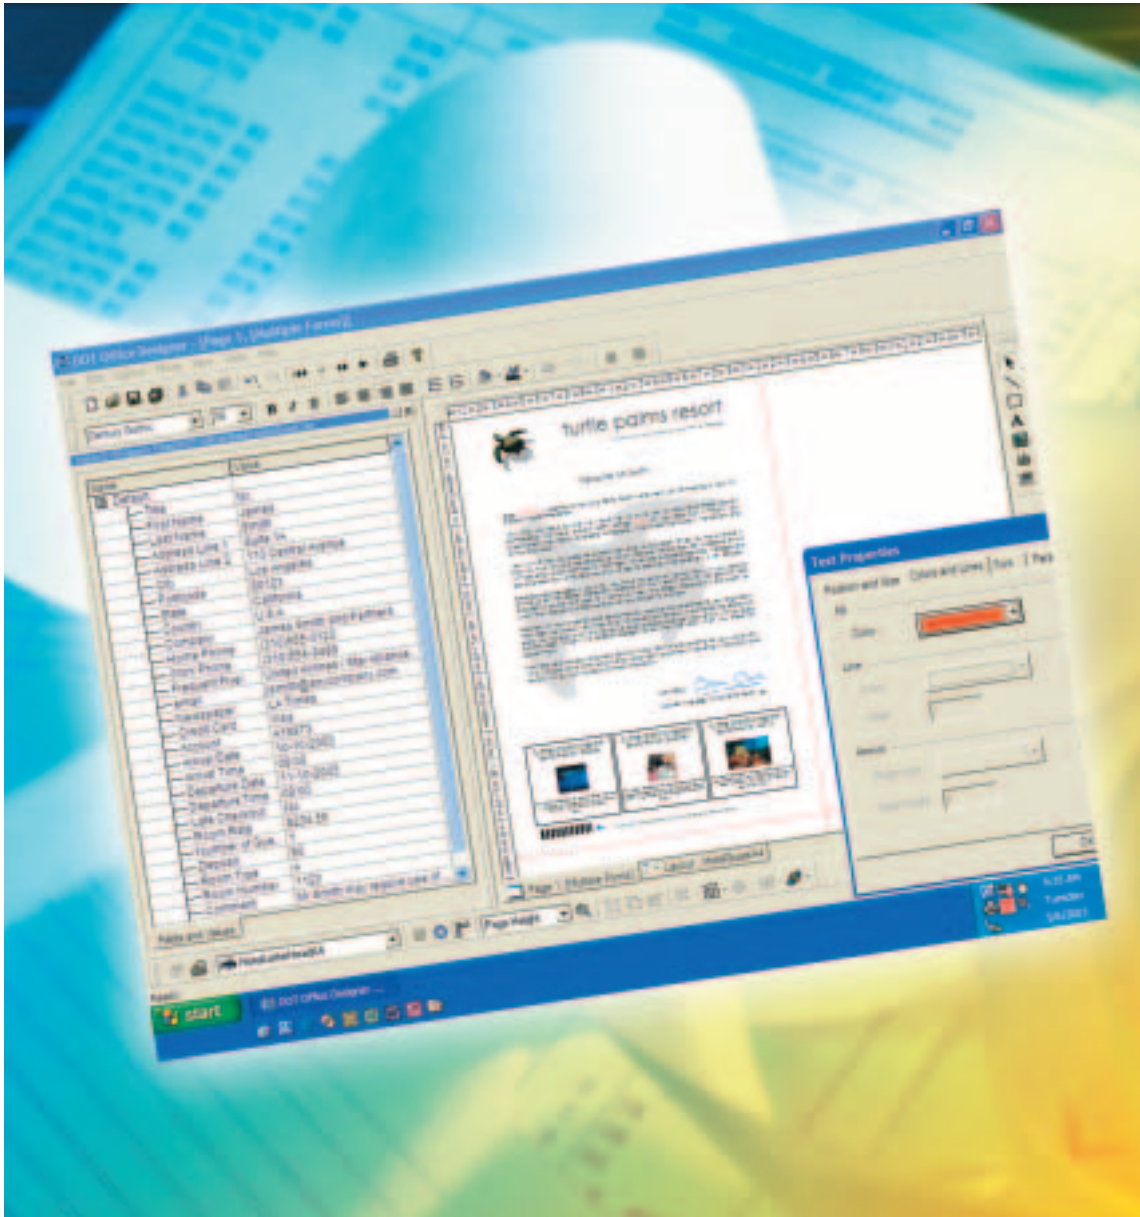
DOT Office Designer - [Page 1, (Multiple Forms)]

turtle palms resort

Default
Title
First Name
Last Name
Address Line 1
Address Line 2
City
Postcode
State
Country
Company
Home Phone
Work Phone
Frequent Flyer
Email
Newspaper
Credit Card
Account
Arrival Date
Arrival Time
Departure Date
Departure Time
Late Checkout
Room Rate
Number of Guests
Deposit
Room Type
Room Number
Comment

Mr.
James
Smith
Suite 1a
115 Central Avenue
Los Angeles
90125
California
U.S.A.
James Smith and Partners
(213)456-0122
(213)654-3469
United Airlines
james@smithcompany.com
LA Times
Visa
Yes
10:00
11:00

Text Properties
Position and Size
Colors and Lines
Font
Color
Line

Fields and Values
Page 1
Page Height

start
DOT Office Designer
Tuesday